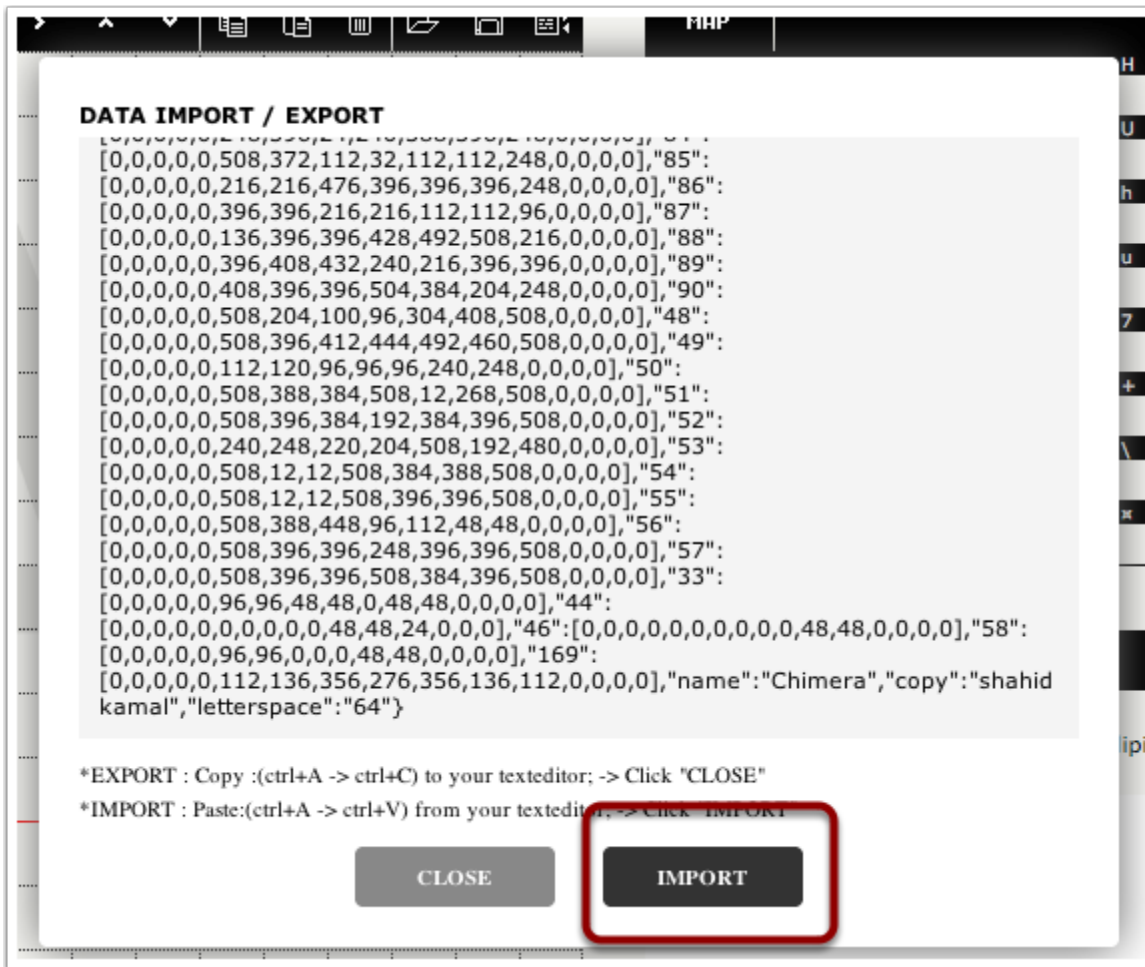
MAP

DATA IMPORT / EXPORT

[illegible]
[0,0,0,0,0,508,372,112,32,112,112,248,0,0,0,0],"85":
[0,0,0,0,0,216,216,476,396,396,396,248,0,0,0,0],"86":
[0,0,0,0,0,396,396,216,216,112,112,96,0,0,0,0],"87":
[0,0,0,0,0,136,396,396,428,492,508,216,0,0,0,0],"88":
[0,0,0,0,0,396,408,432,240,216,396,396,0,0,0,0],"89":
[0,0,0,0,0,408,396,396,504,384,204,248,0,0,0,0],"90":
[0,0,0,0,0,508,204,100,96,304,408,508,0,0,0,0],"48":
[0,0,0,0,0,508,396,412,444,492,460,508,0,0,0,0],"49":
[0,0,0,0,0,112,120,96,96,96,240,248,0,0,0,0],"50":
[0,0,0,0,0,508,388,384,508,12,268,508,0,0,0,0],"51":
[0,0,0,0,0,508,396,384,192,384,396,508,0,0,0,0],"52":
[0,0,0,0,0,240,248,220,204,508,192,480,0,0,0,0],"53":
[0,0,0,0,0,508,12,12,508,384,388,508,0,0,0,0],"54":
[0,0,0,0,0,508,12,12,508,396,396,508,0,0,0,0],"55":
[0,0,0,0,0,508,388,448,96,112,48,48,0,0,0,0],"56":
[0,0,0,0,0,508,396,396,248,396,396,508,0,0,0,0],"57":
[0,0,0,0,0,508,396,396,508,384,396,508,0,0,0,0],"33":
[0,0,0,0,0,96,96,48,48,0,48,48,0,0,0,0],"44":
[0,0,0,0,0,0,0,0,0,0,48,48,24,0,0,0],"46":[0,0,0,0,0,0,0,0,0,0,48,48,0,0,0,0],"58":
[0,0,0,0,0,96,96,0,0,0,48,48,0,0,0,0],"169":
[0,0,0,0,0,112,136,356,276,356,136,112,0,0,0,0],"name":"Chimera","copy":"shahid kamal","letterspace":"64"}

*EXPORT : Copy :(ctrl+A -> ctrl+C) to your texteditor; -> Click "CLOSE"
*IMPORT : Paste:(ctrl+A -> ctrl+V) from your texteditor; -> Click "IMPORT"

CLOSE
IMPORT